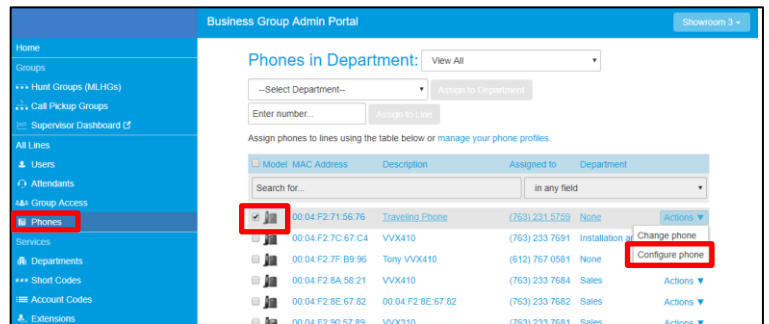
Business Group Admin Portal

Showroom 3

Home
Groups
Hunt Groups (MLHGs)
Call Pickup Groups
Supervisor Dashboard
All Lines
Users
Attendants
Group Access
Phones
Services
Departments
Short Codes
Account Codes
Extensions

Phones in Department: View All

--Select Department-- Assign to Department

Enter number... Assign to Line

Assign phones to lines using the table below or manage your phone profiles.

| Model | MAC Address | Description | Assigned to | Department | |
|---|---|---|---|---|---|
| Search for... | | | in any field | | |
| | 00:04:F2:71:56:76 | Traveling Phone | (763) 231 5759 | None | Actions ▼ |
| | 00:04:F2:7C:67:C4 | VVX410 | (763) 233 7691 | Installation a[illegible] | Change phone |
| | 00:04:F2:7F:B9:96 | Tony VVX410 | (612) 767 0581 | None | Configure phone |
| | 00:04:F2:8A:58:21 | VVX410 | (763) 233 7684 | Sales | Actions ▼ |
| | 00:04:F2:8E:67:82 | 00:04:F2:8E:67:82 | (763) 233 7682 | Sales | Actions ▼ |
| | 00:04:F2:90:57:89 | VVX310 | (763) 233 7681 | Sales | Actions ▼ |